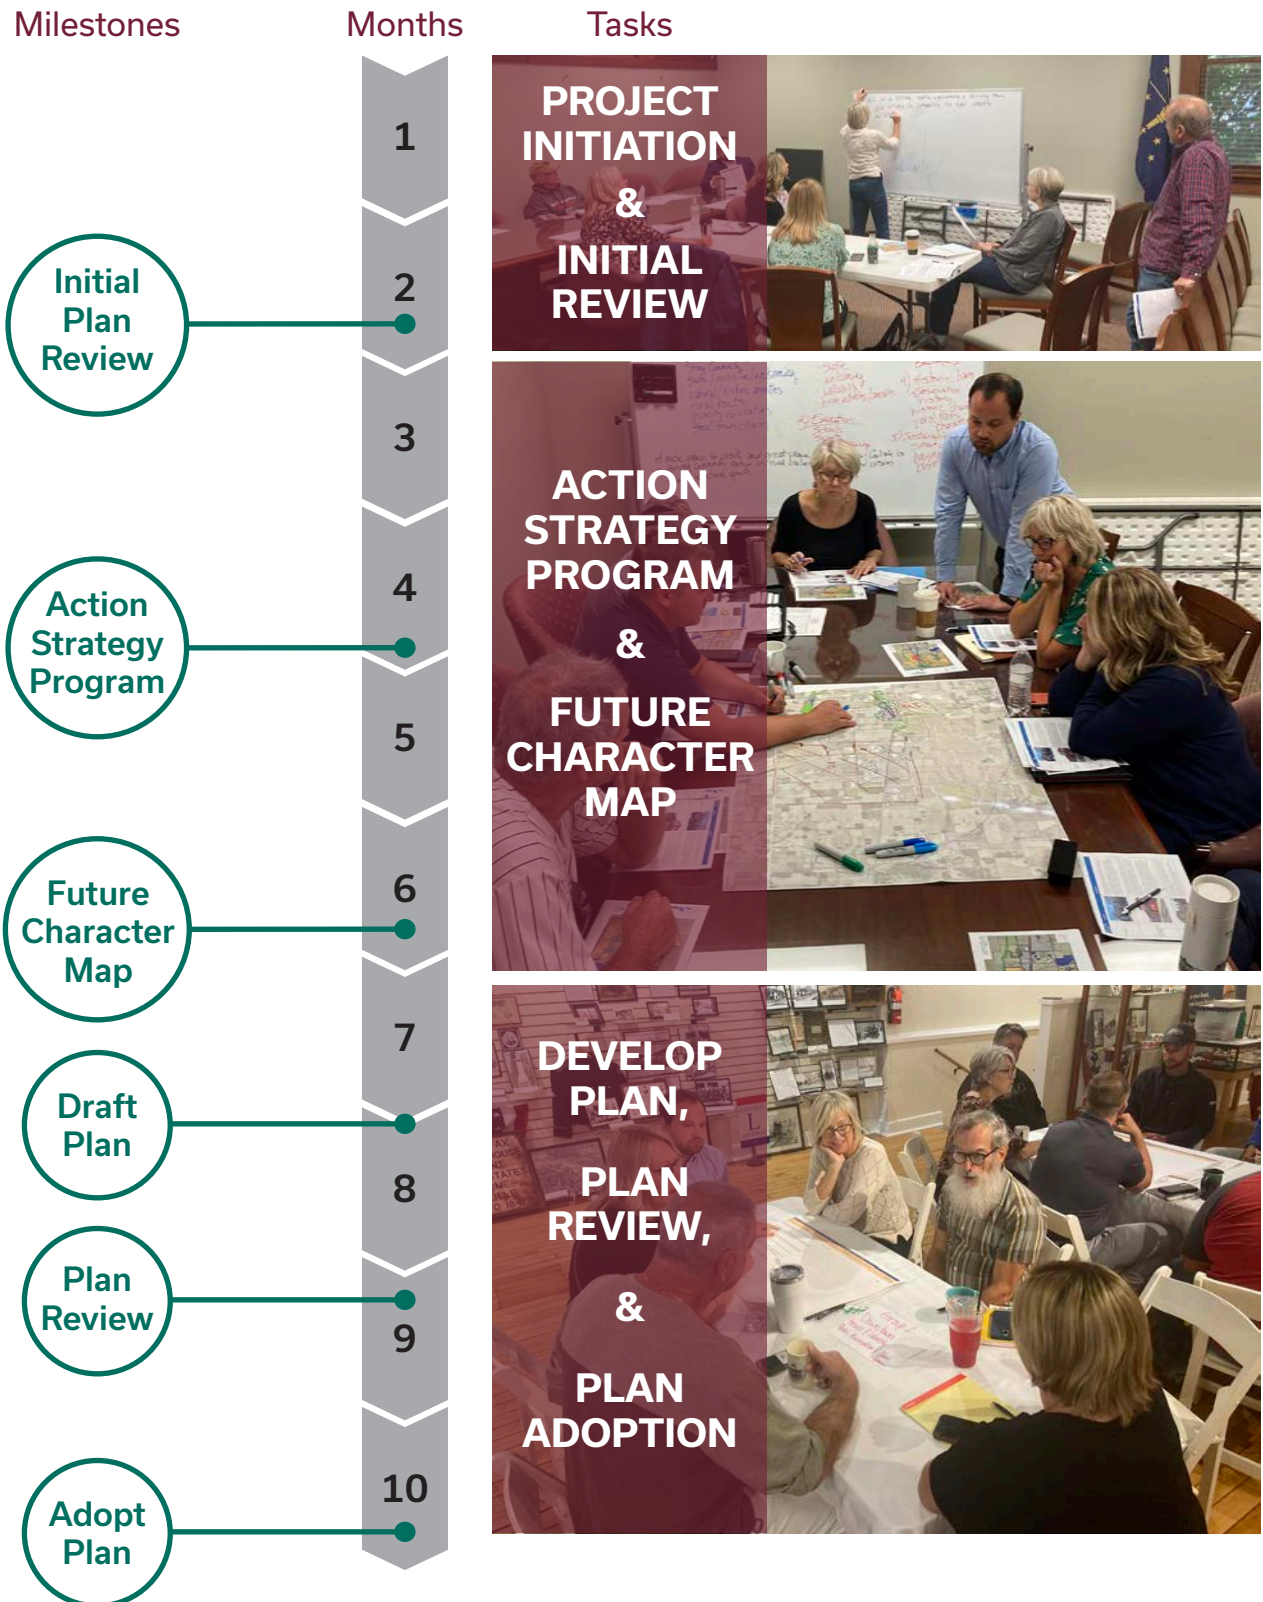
Milestones

Months

Tasks

1

PROJECT INITIATION

&

INITIAL REVIEW

Initial Plan Review

2

3

ACTION STRATEGY PROGRAM

&

FUTURE CHARACTER MAP

Action Strategy Program

4

5

Future Character Map

6

7

DEVELOP PLAN,

PLAN REVIEW,

&

PLAN ADOPTION

Draft Plan

8

Plan Review

9

10

Adopt Plan